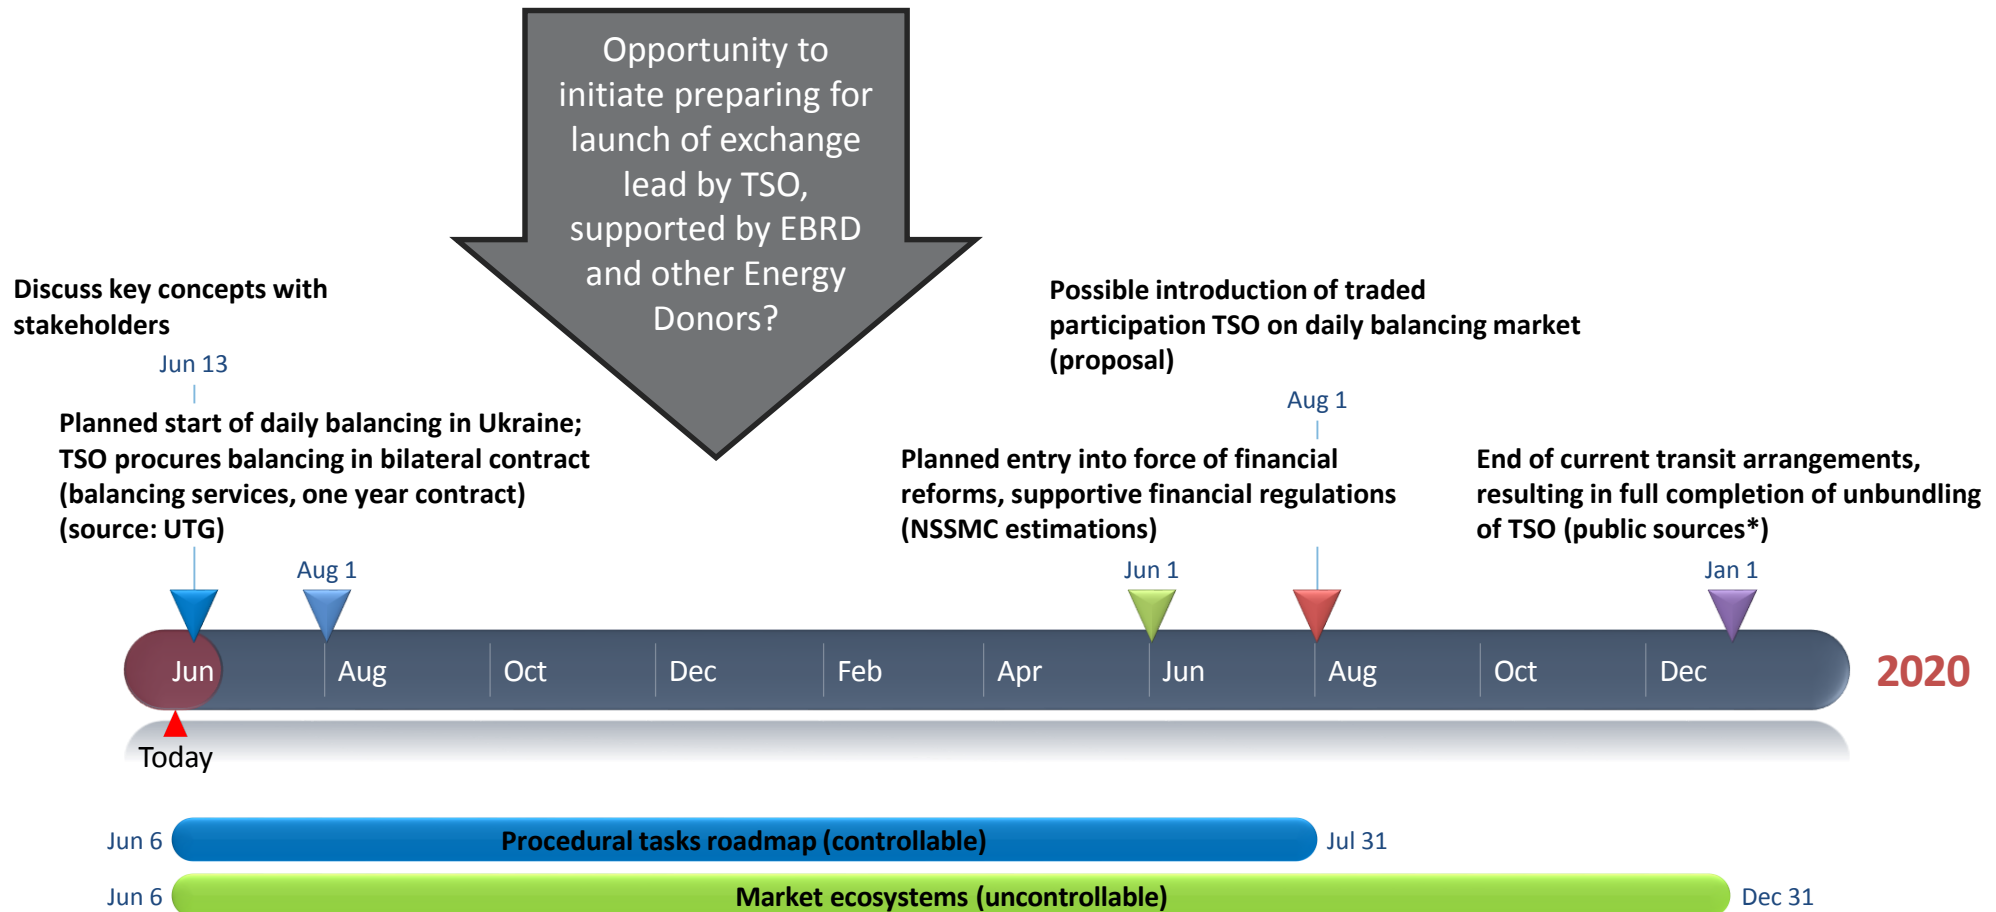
Opportunity to initiate preparing for launch of exchange lead by TSO, supported by EBRD and other Energy Donors?

Discuss key concepts with stakeholders

Jun 13

Planned start of daily balancing in Ukraine; TSO procures balancing in bilateral contract (balancing services, one year contract) (source: UTG)

Possible introduction of traded participation TSO on daily balancing market (proposal)

Aug 1

Planned entry into force of financial reforms, supportive financial regulations (NSSMC estimations)

End of current transit arrangements, resulting in full completion of unbundling of TSO (public sources*)

Aug 1

Jun 1

Jan 1

Jun

Aug

Oct

Dec

Feb

Apr

Jun

Aug

Oct

Dec

2020

Today

Jun 6

Procedural tasks roadmap (controllable)

Jul 31

Jun 6

Market ecosystems (uncontrollable)

Dec 31